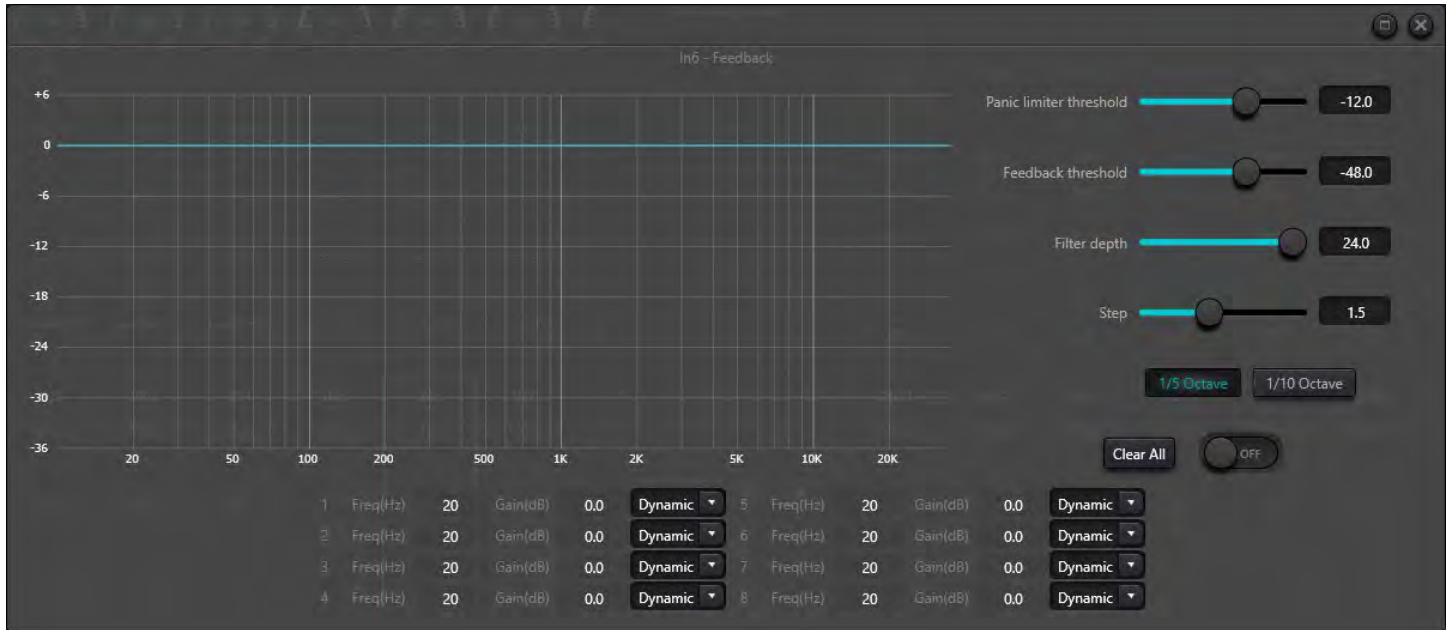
In6 - Feedback

+6
0
-6
-12
-18
-24
-30
-36

20 50 100 200 500 1K 2K 5K 10K 20K

Panic limiter threshold -12.0

Feedback threshold -48.0

Filter depth 24.0

Step 1.5

1/5 Octave 1/10 Octave

Clear All OFF

1 Freq(Hz) 20 Gain(dB) 0.0 Dynamic
5 Freq(Hz) 20 Gain(dB) 0.0 Dynamic
2 Freq(Hz) 20 Gain(dB) 0.0 Dynamic
6 Freq(Hz) 20 Gain(dB) 0.0 Dynamic
3 Freq(Hz) 20 Gain(dB) 0.0 Dynamic
7 Freq(Hz) 20 Gain(dB) 0.0 Dynamic
4 Freq(Hz) 20 Gain(dB) 0.0 Dynamic
8 Freq(Hz) 20 Gain(dB) 0.0 Dynamic